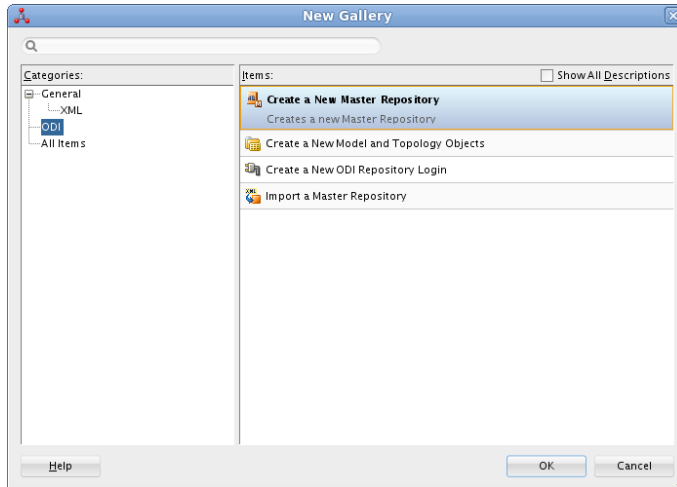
New Gallery

Categories:
General
XML
ODI
All Items

Items:
Show All Descriptions

Create a New Master Repository
Creates a new Master Repository

Create a New Model and Topology Objects

Create a New ODI Repository Login

XML
Import a Master Repository

Help
OK
Cancel